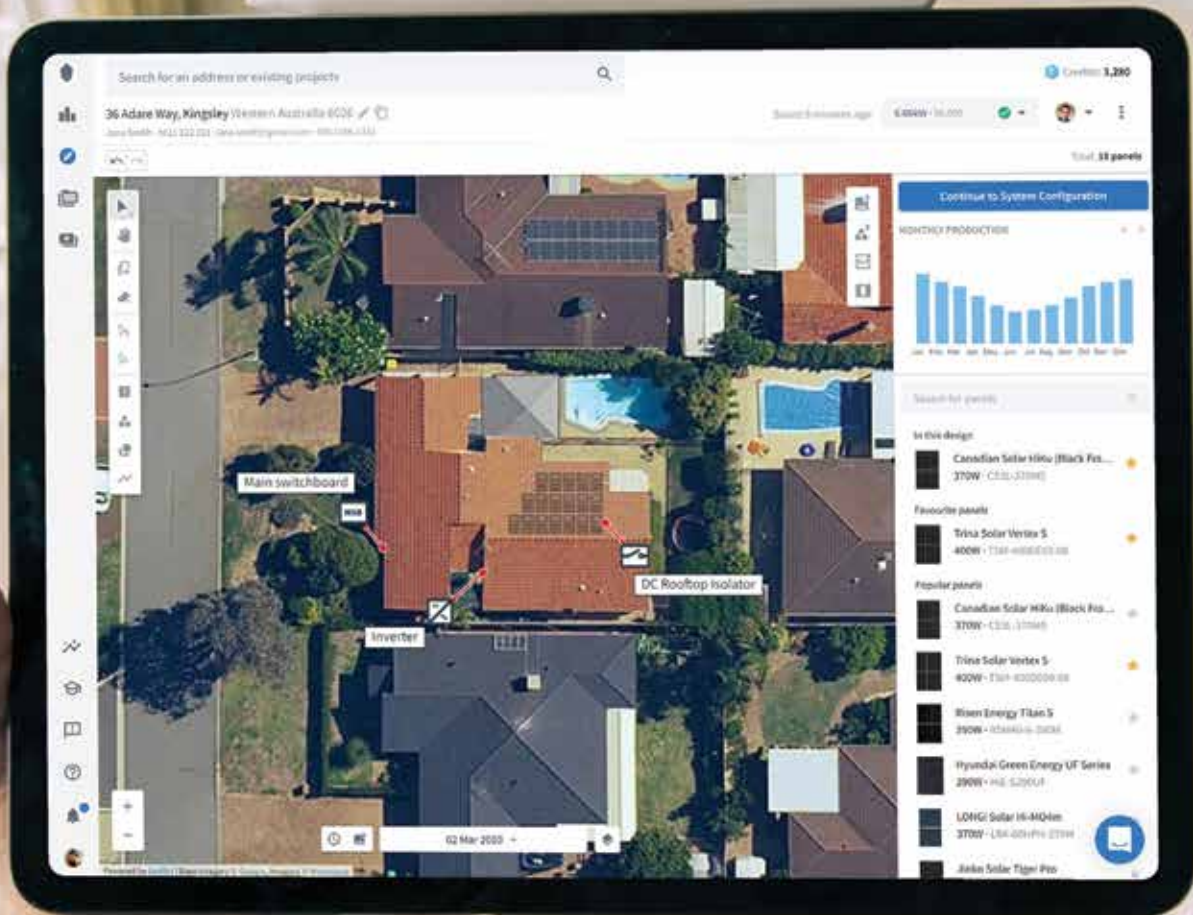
Search for an address or existing projects

Credits: 3,280

36 Adare Way, Kingsley Western Australia 6026

Jane Smith · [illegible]

Saved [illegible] ago

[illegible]

Total: 18 panels

Continue to System Configuration

MONTHLY PRODUCTION

Jan Feb Mar Apr May Jun Jul Aug Sep Oct Nov Dec

Search for panels

In this design

Canadian Solar HiKu (Black Fra...
370W · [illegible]

Favourite panels

Trina Solar Vertex S
400W · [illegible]

Popular panels

Canadian Solar HiKu (Black Fra...
370W · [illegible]

Trina Solar Vertex S
400W · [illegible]

Risen Energy Titan S
390W · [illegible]

Hyundai Green Energy UF Series
290W · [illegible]

LONGi Solar Hi-MO4m
370W · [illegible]

Jinko Solar Tiger Pro

Main switchboard

DC Rooftop Isolator

Inverter

02 Mar 2020

Powered by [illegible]